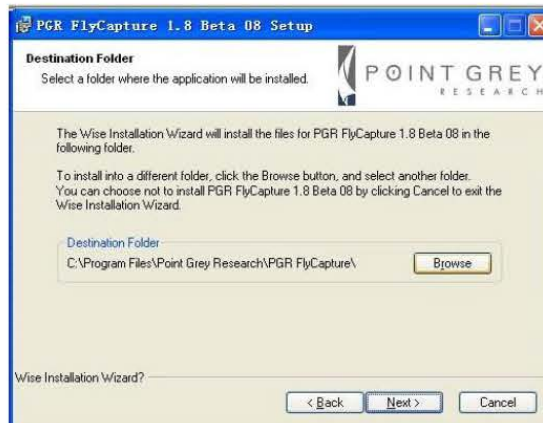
PGR FlyCapture 1.8 Beta 08 Setup

Destination Folder
Select a folder where the application will be installed.

POINT GREY
RESEARCH

The Wise Installation Wizard will install the files for PGR FlyCapture 1.8 Beta 08 in the following folder.

To install into a different folder, click the Browse button, and select another folder. You can choose not to install PGR FlyCapture 1.8 Beta 08 by clicking Cancel to exit the Wise Installation Wizard.

Destination Folder
C:\Program Files\Point Grey Research\PGR FlyCapture\

Browse

Wise Installation Wizard?

< Back
Next >
Cancel